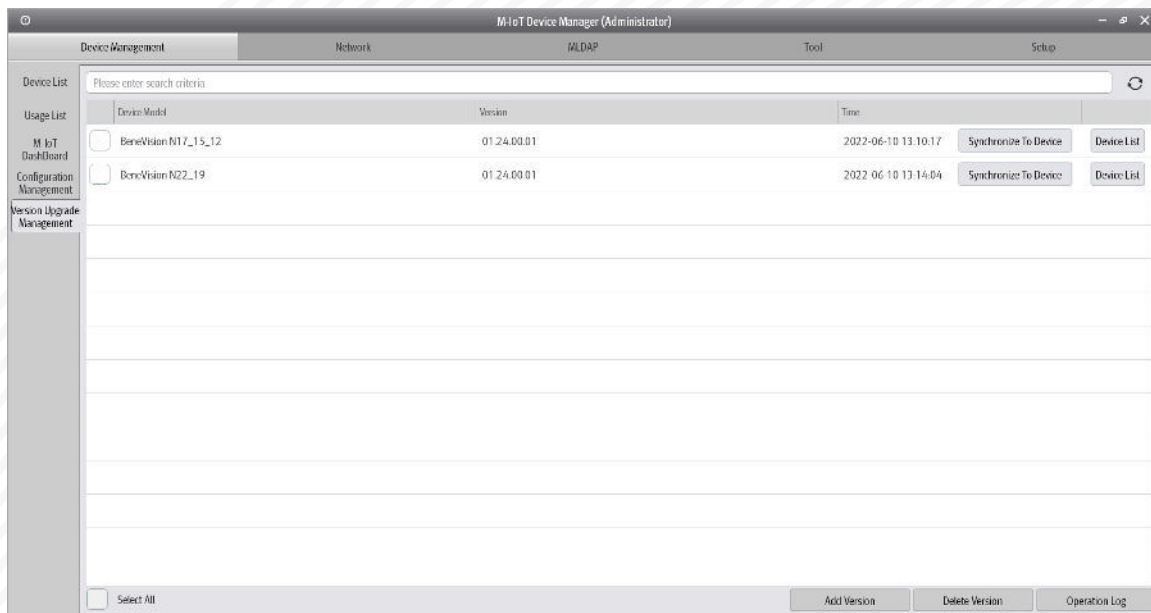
M-IoT Device Manager (Administrator)

Device Management
Network
MLDAP
Tool
Setup

Device List
Usage List
M-IoT DashBoard
Configuration Management
Version Upgrade Management

Please enter search criteria

| Device Model | Version | Time | | |
|---|---|---|---|---|
| BeneVision N17_15_12 | 01.24.00.01 | 2022-06-10 13:10:17 | Synchronize To Device | Device List |
| BeneVision N22_19 | 01.24.00.01 | 2022-06-10 13:14:04 | Synchronize To Device | Device List |

Select All
Add Version
Delete Version
Operation Log